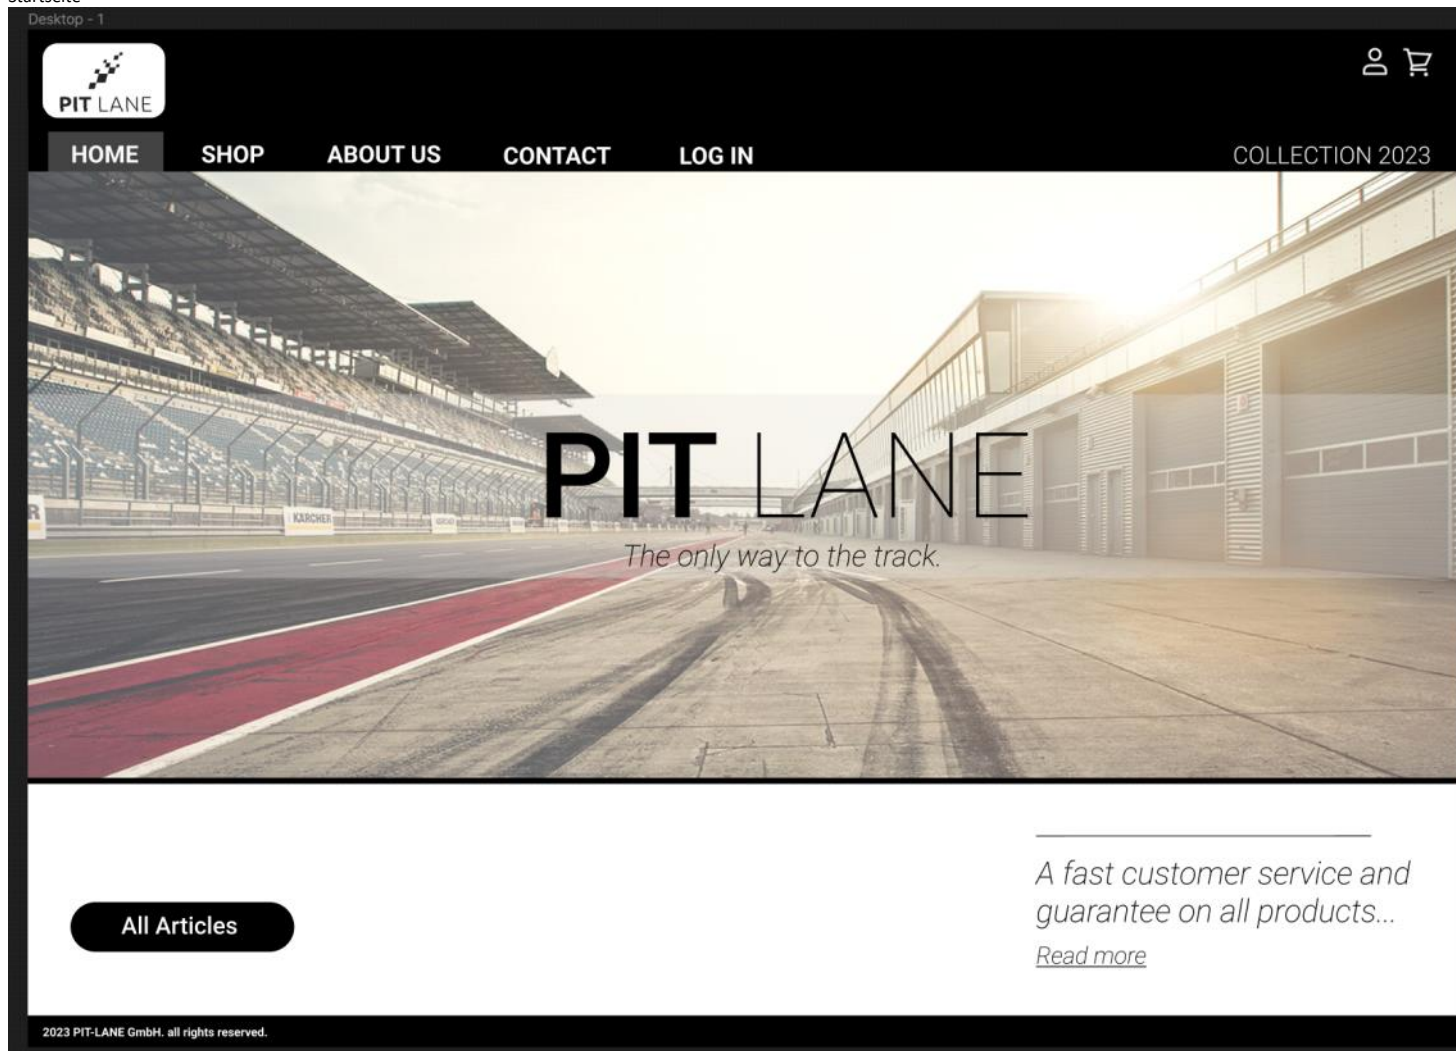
Startseite
Desktop - 1

PIT LANE

HOME SHOP ABOUT US CONTACT LOG IN

COLLECTION 2023

KÄRCHER

PIT LANE
The only way to the track.

All Articles

A fast customer service and guarantee on all products...
Read more

2023 PIT-LANE GmbH. all rights reserved.